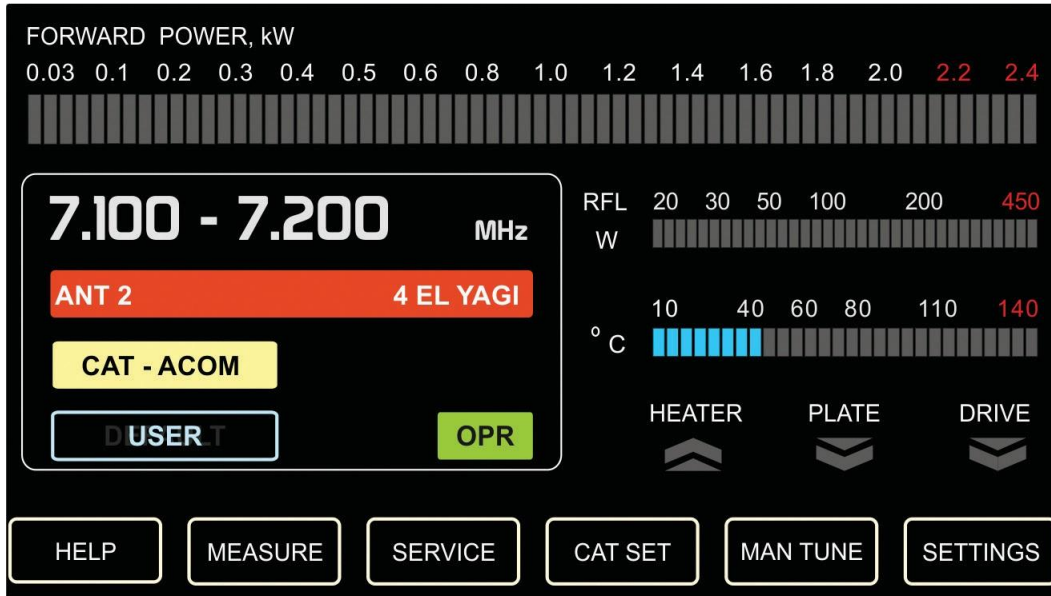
FORWARD POWER, kW
0.03 0.1 0.2 0.3 0.4 0.5 0.6 0.8 1.0 1.2 1.4 1.6 1.8 2.0 2.2 2.4

7.100 - 7.200 MHz

ANT 2 4 EL YAGI

CAT - ACOM

USER

OPR

RFL W 20 30 50 100 200 450

°C 10 40 60 80 110 140

HEATER PLATE DRIVE

HELP MEASURE SERVICE CAT SET MAN TUNE SETTINGS